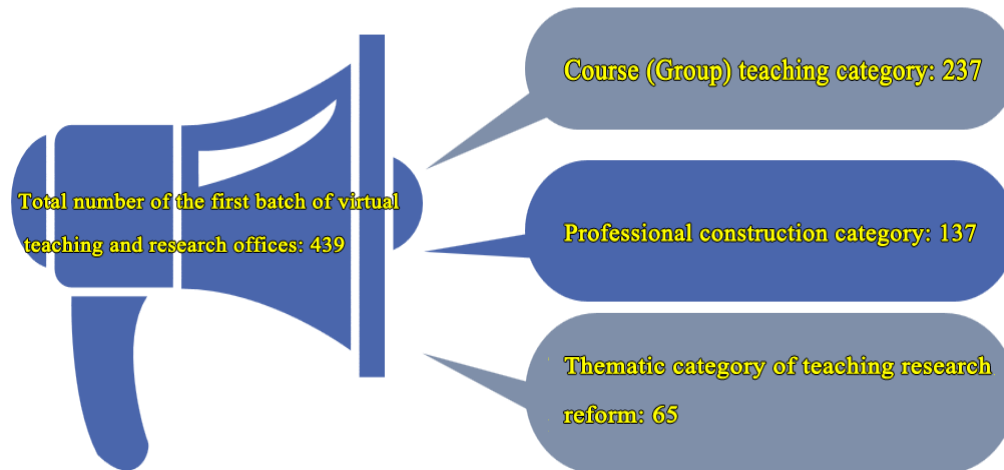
Total number of the first batch of virtual teaching and research offices: 439

Course (Group) teaching category: 237

Professional construction category: 137

Thematic category of teaching research reform: 65